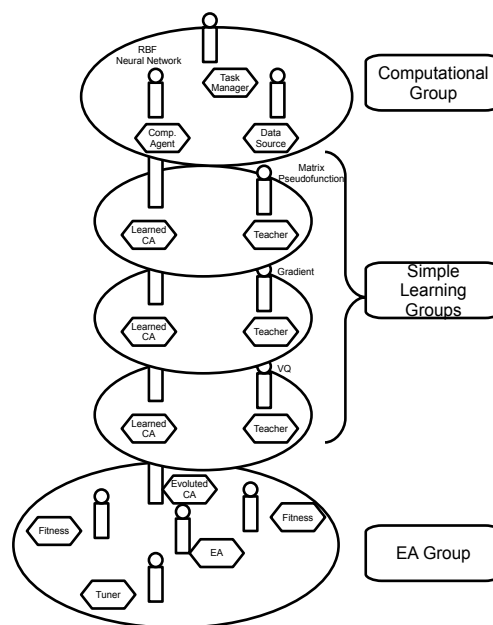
RBF Neural Network

Task Manager

Comp. Agent

Data Source

Computational Group

Matrix Pseudofunction

Learned CA

Teacher

Gradient

Learned CA

Teacher

Simple Learning Groups

VQ

Learned CA

Teacher

Evoluted CA

Fitness

Fitness

EA

EA Group

Tuner